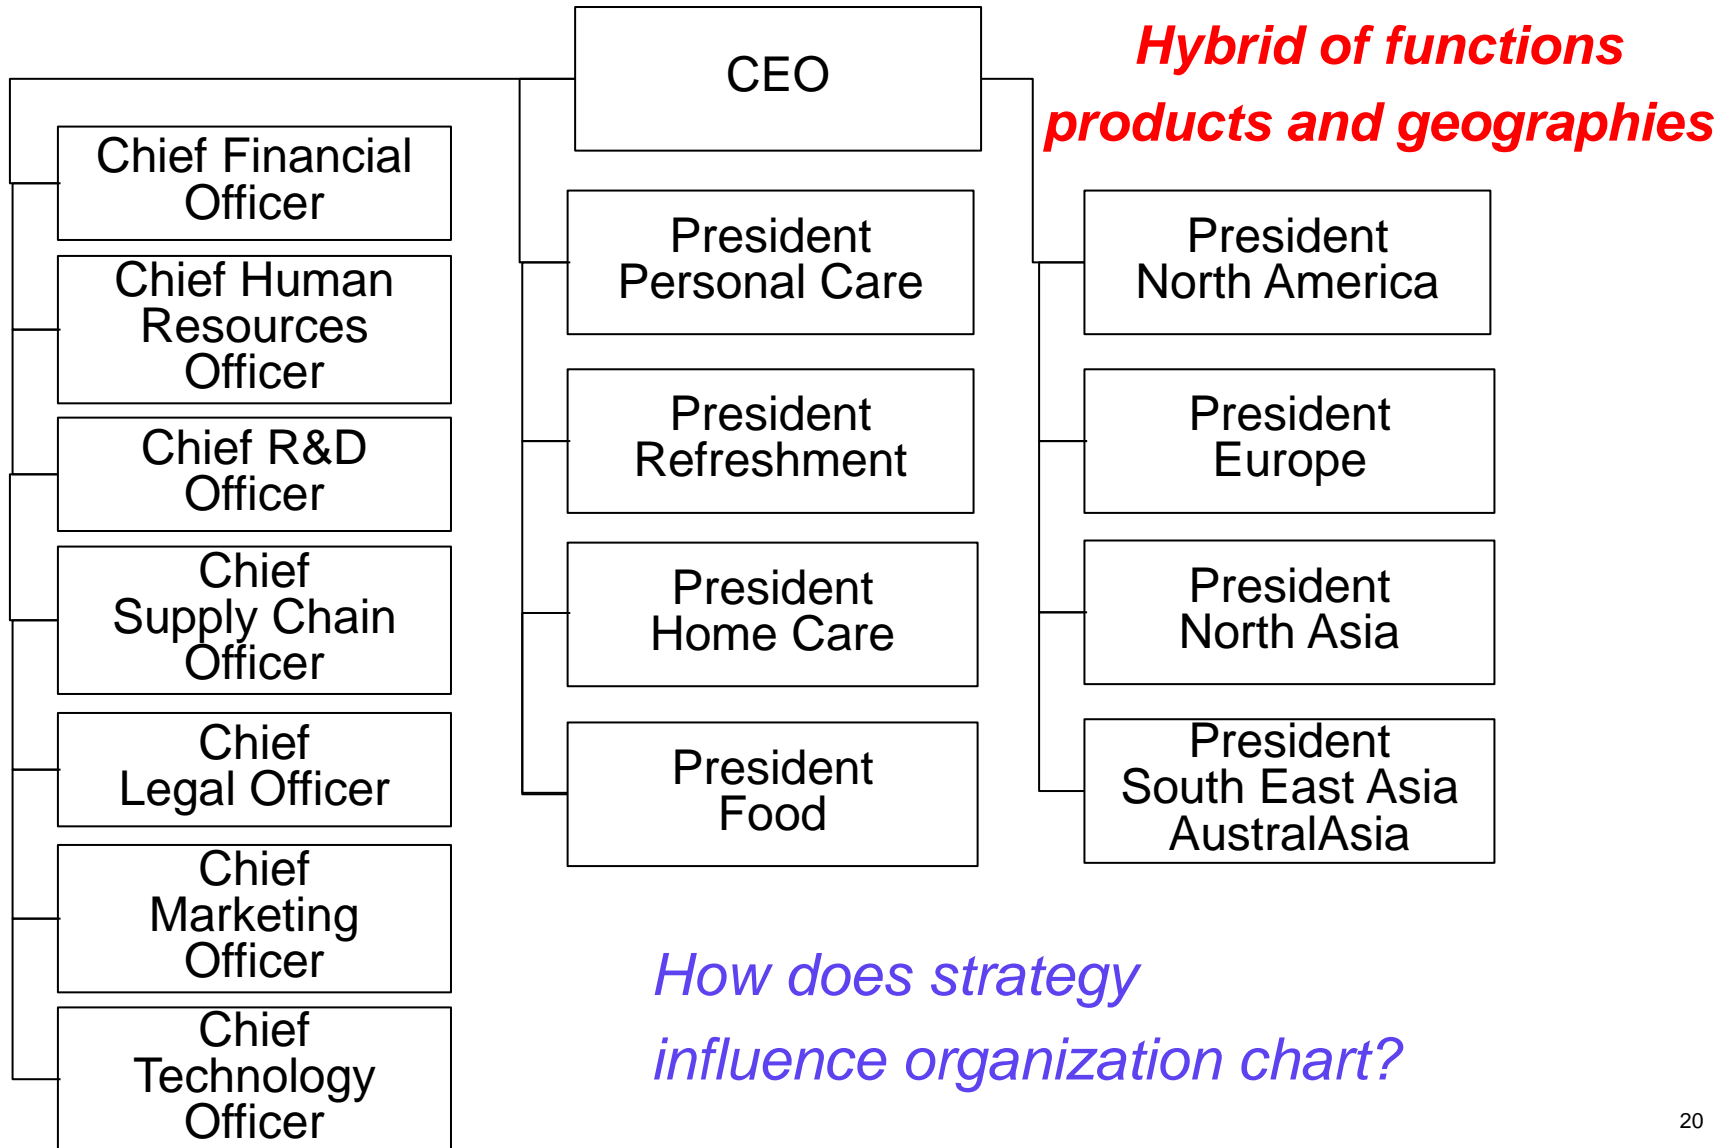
CEO

Hybrid of functions products and geographies

Chief Financial Officer

Chief Human Resources Officer

Chief R&D Officer

Chief Supply Chain Officer

Chief Legal Officer

Chief Marketing Officer

Chief Technology Officer

President Personal Care

President Refreshment

President Home Care

President Food

President North America

President Europe

President North Asia

President South East Asia AustralAsia

How does strategy influence organization chart?

20